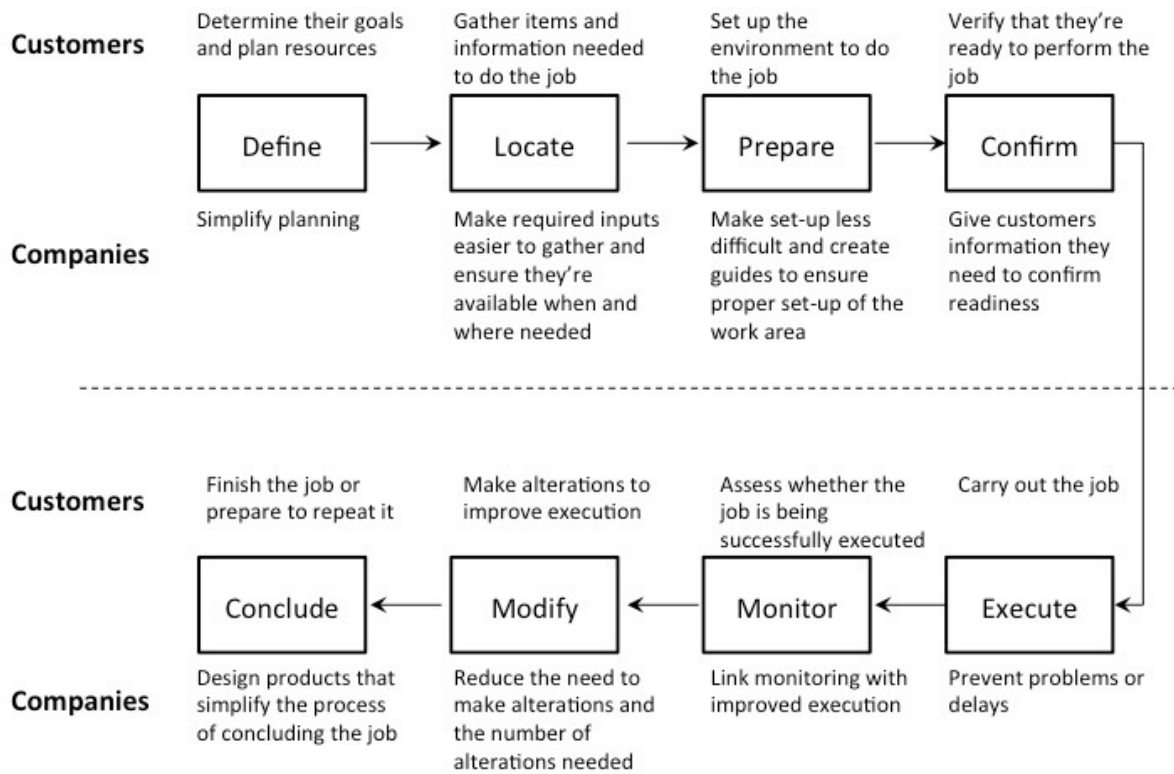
Customers

Determine their goals and plan resources

Gather items and information needed to do the job

Set up the environment to do the job

Verify that they're ready to perform the job

Define

Locate

Prepare

Confirm

Companies

Simplify planning

Make required inputs easier to gather and ensure they're available when and where needed

Make set-up less difficult and create guides to ensure proper set-up of the work area

Give customers information they need to confirm readiness

Customers

Finish the job or prepare to repeat it

Make alterations to improve execution

Assess whether the job is being successfully executed

Carry out the job

Conclude

Modify

Monitor

Execute

Companies

Design products that simplify the process of concluding the job

Reduce the need to make alterations and the number of alterations needed

Link monitoring with improved execution

Prevent problems or delays